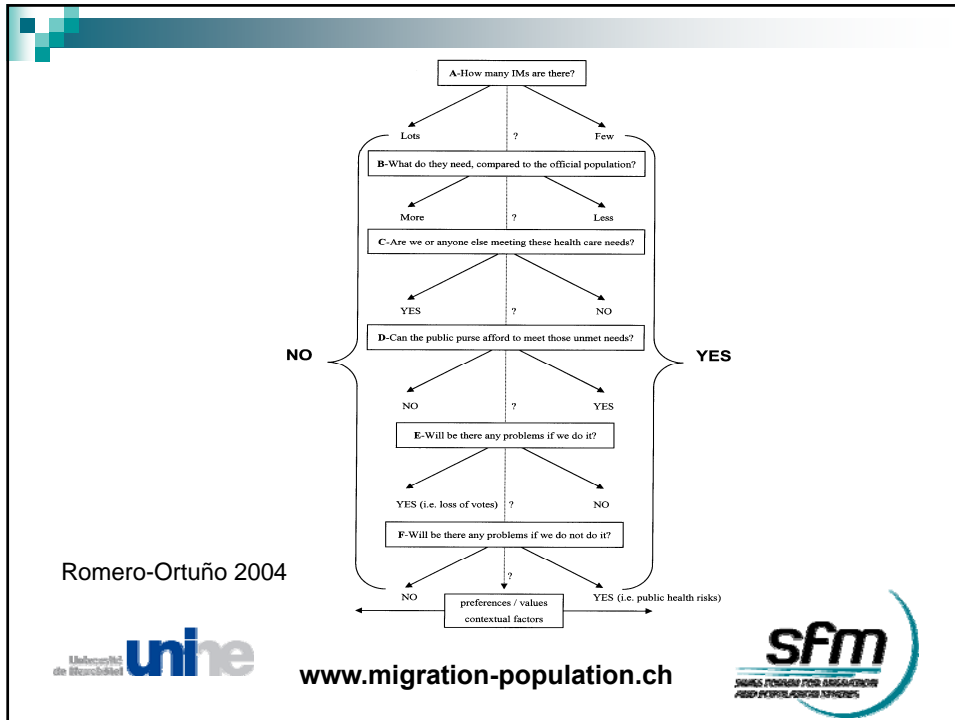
A-How many IMs are there?

Lots ? Few

B-What do they need, compared to the official population?

More ? Less

C-Are we or anyone else meeting these health care needs?

YES ? NO

NO

D-Can the public purse afford to meet those unmet needs?

YES

NO ? YES

E-Will be there any problems if we do it?

YES (i.e. loss of votes) ? NO

F-Will be there any problems if we do not do it?

?

NO

preferences / values
contextual factors

YES (i.e. public health risks)

Romero-Ortuño 2004

Université de Neuchâtel unine

www.migration-population.ch

sfm
Swiss Forum for Migration and Population Studies